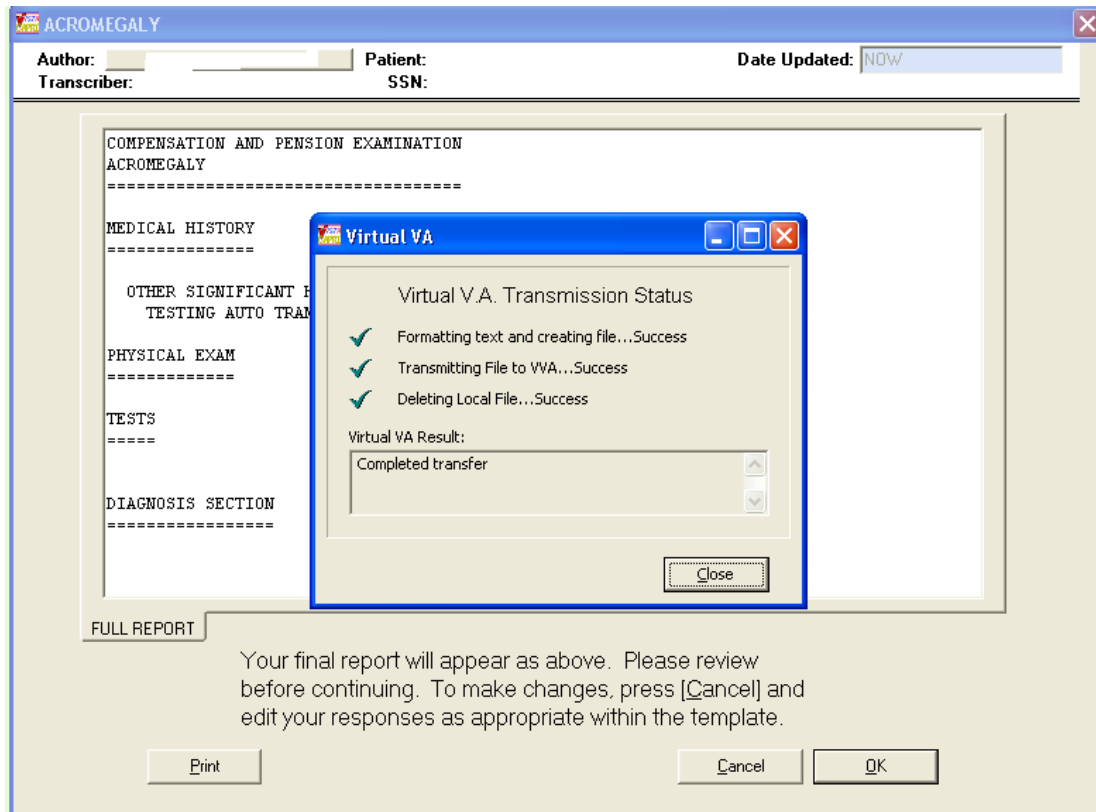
ACROMEGALY

Author: Patient: Date Updated: NOW
Transcriber: SSN:

COMPENSATION AND PENSION EXAMINATION
ACROMEGALY
===================================

MEDICAL HISTORY
===============

OTHER SIGNIFICANT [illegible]
TESTING AUTO TRA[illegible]

PHYSICAL EXAM
=============

TESTS
=====

DIAGNOSIS SECTION
=================

Virtual VA

Virtual V.A. Transmission Status

Formatting text and creating file...Success

Transmitting File to VVA...Success

Deleting Local File...Success

Virtual VA Result:

Completed transfer

Close

FULL REPORT

Your final report will appear as above. Please review before continuing. To make changes, press [Cancel] and edit your responses as appropriate within the template.

Print

Cancel

OK